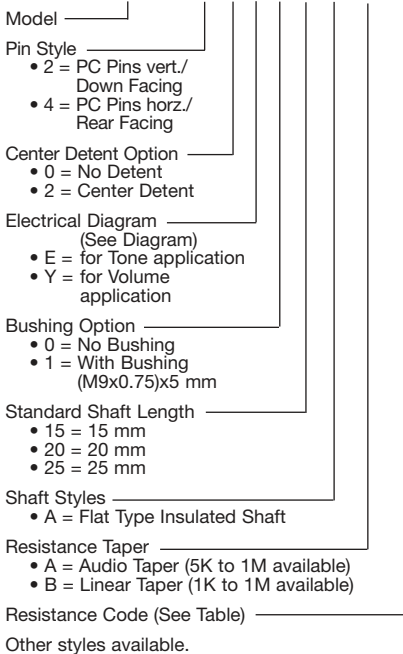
Model

Pin Style
• 2 = PC Pins vert./ Down Facing
• 4 = PC Pins horz./ Rear Facing

Center Detent Option
• 0 = No Detent
• 2 = Center Detent

Electrical Diagram (See Diagram)
• E = for Tone application
• Y = for Volume application

Bushing Option
• 0 = No Bushing
• 1 = With Bushing (M9x0.75)x5 mm

Standard Shaft Length
• 15 = 15 mm
• 20 = 20 mm
• 25 = 25 mm

Shaft Styles
• A = Flat Type Insulated Shaft

Resistance Taper
• A = Audio Taper (5K to 1M available)
• B = Linear Taper (1K to 1M available)

Resistance Code (See Table)

Other styles available.